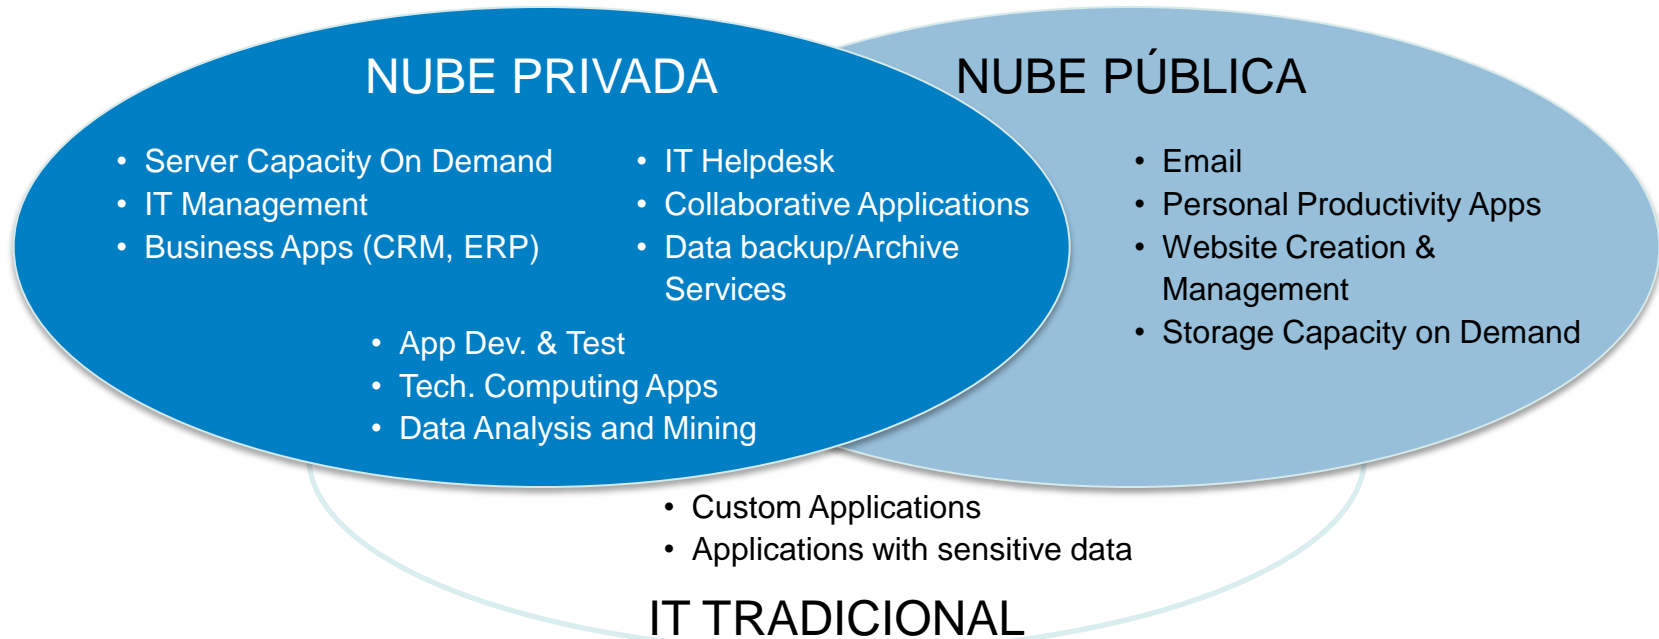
NUBE PRIVADA

- Server Capacity On Demand
- IT Management
- Business Apps (CRM, ERP)

- IT Helpdesk
- Collaborative Applications
- Data backup/Archive Services

- App Dev. & Test
- Tech. Computing Apps
- Data Analysis and Mining

NUBE PÚBLICA

- Email
- Personal Productivity Apps
- Website Creation & Management
- Storage Capacity on Demand

- Custom Applications
- Applications with sensitive data

IT TRADICIONAL